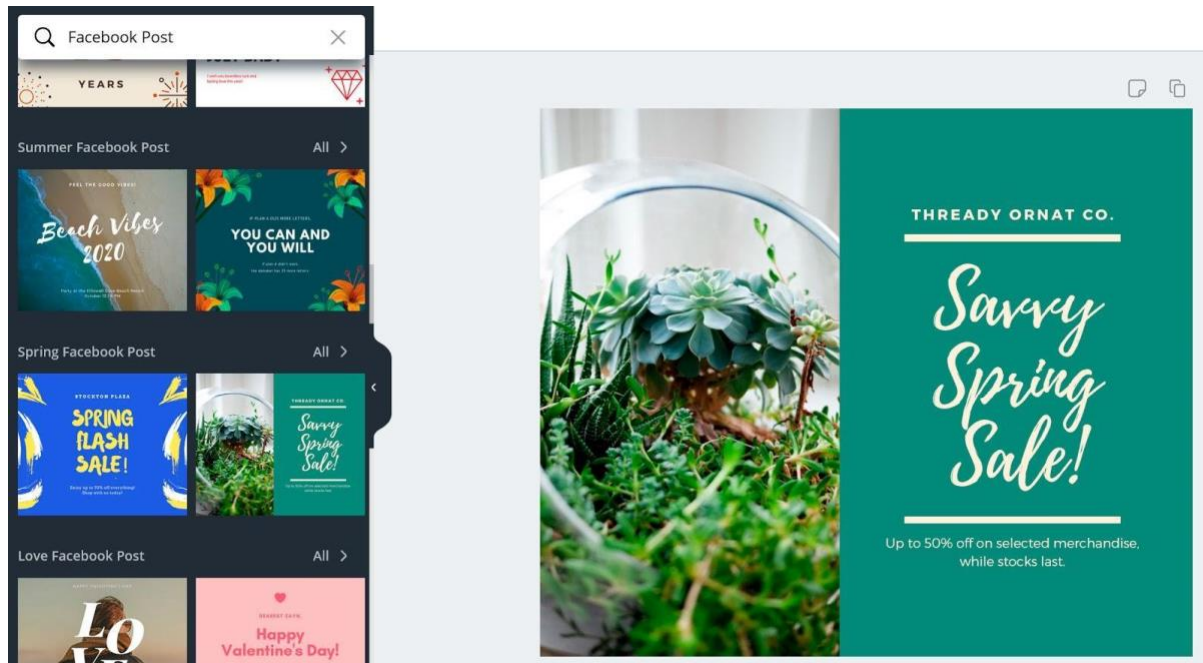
Facebook Post

YEARS

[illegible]

Summer Facebook Post

All >

FEEL THE GOOD VIBES!

Beach Vibes 2020

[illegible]

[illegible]

YOU CAN AND YOU WILL

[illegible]

Spring Facebook Post

All >

STOCKTON PLAZA

SPRING FLASH SALE!

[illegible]

THREADY ORNAT CO.

Savvy Spring Sale!

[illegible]

Love Facebook Post

All >

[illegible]

LO VE

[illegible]

Happy Valentine's Day!

THREADY ORNAT CO.

Savvy Spring Sale!

Up to 50% off on selected merchandise, while stocks last.